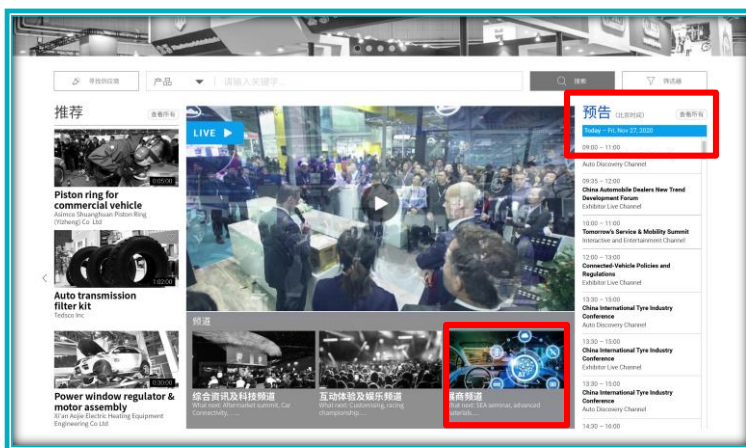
寻找你的展商
产品
请输入关键字...
搜索
筛选器

推荐
查看所有

2:05:00
Piston ring for commercial vehicle
Asimco Shuangshuan Piston Ring (Yizheng) Co. Ltd

1:02:00
Auto transmission filter kit
Tedsco Inc

0:30:00
Power window regulator & motor assembly
Xi'an Aojie Electric Heating Equipment Engineering Co Ltd

LIVE

频道
综合资讯及科技频道
What next: Aftermarket summit, Car Connectivity,...
互动体验及娱乐频道
What next: Customising, racing championship,...
展商频道
What next: SEA seminar, advanced materials,...

预告 (北京时间)
查看所有
Today – Fri, Nov 27, 2020

09:00 – 11:00
Auto Discovery Channel

09:35 – 12:00
China Automobile Dealers New Trend Development Forum
Exhibitor Live Channel

10:00 – 11:00
Tomorrow's Service & Mobility Summit
Interactive and Entertainment Channel

12:00 – 13:00
Connected-Vehicle Policies and Regulations
Exhibitor Live Channel

13:30 – 15:00
China International Tyre Industry Conference
Auto Discovery Channel

13:30 – 15:00
China International Tyre Industry Conference
Exhibitor Live Channel

13:30 – 15:00
China International Tyre Industry Conference
Auto Discovery Channel

14:30 – 16:00